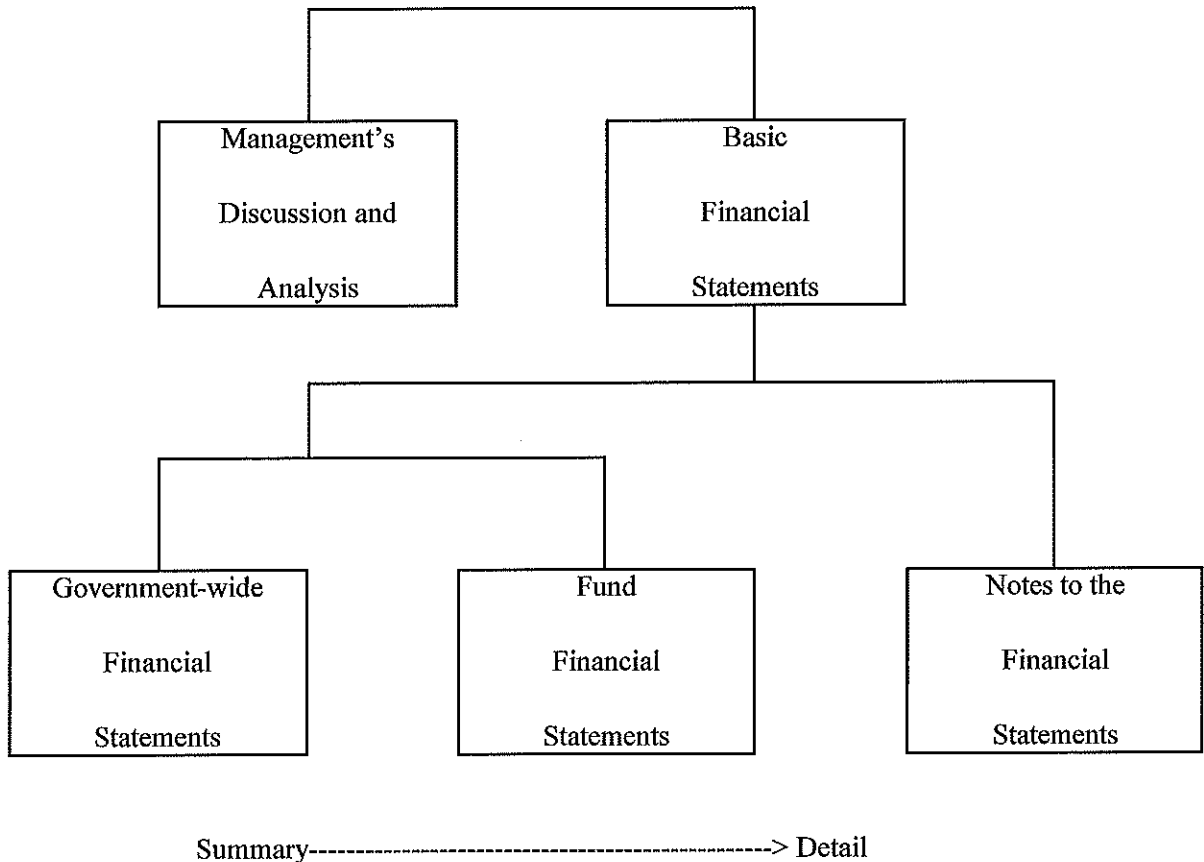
Management's Discussion and Analysis

Basic Financial Statements

Government-wide Financial Statements

Fund Financial Statements

Notes to the Financial Statements

Summary-----------------------------------------------> Detail